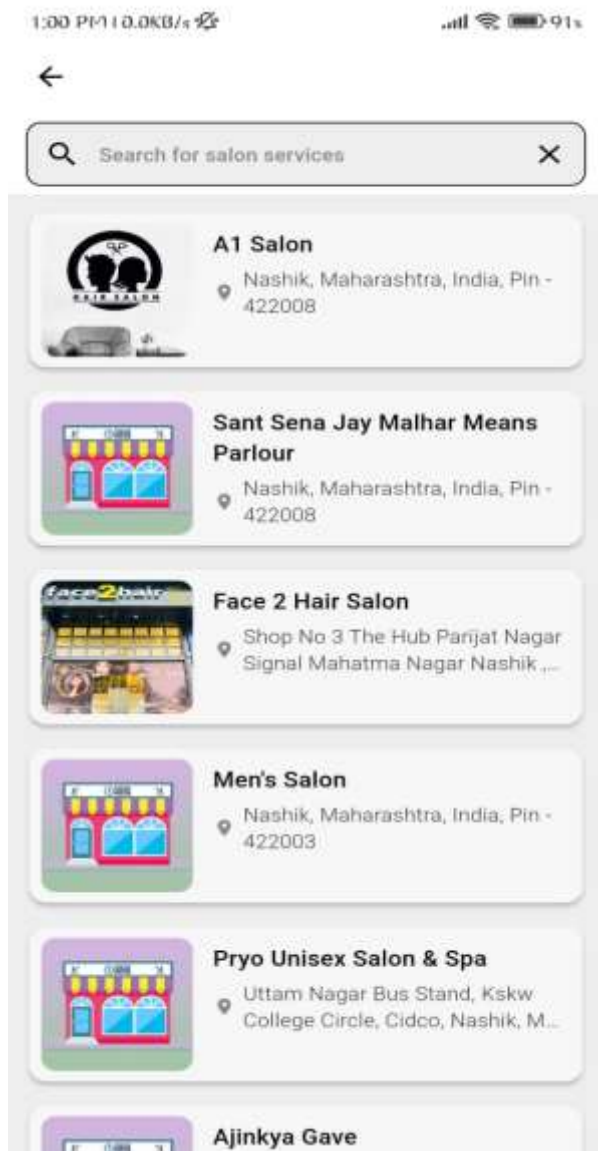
1:00 PM | 0.0KB/s

91

Search for salon services

A1 Salon
Nashik, Maharashtra, India, Pin - 422008

Sant Sena Jay Malhar Means Parlour
Nashik, Maharashtra, India, Pin - 422008

Face 2 Hair Salon
Shop No 3 The Hub Parijat Nagar Signal Mahatma Nagar Nashik ,...

Men's Salon
Nashik, Maharashtra, India, Pin - 422003

Pryo Unisex Salon & Spa
Uttam Nagar Bus Stand, Kskw College Circle, Cidco, Nashik, M...

Ajinkya Gave